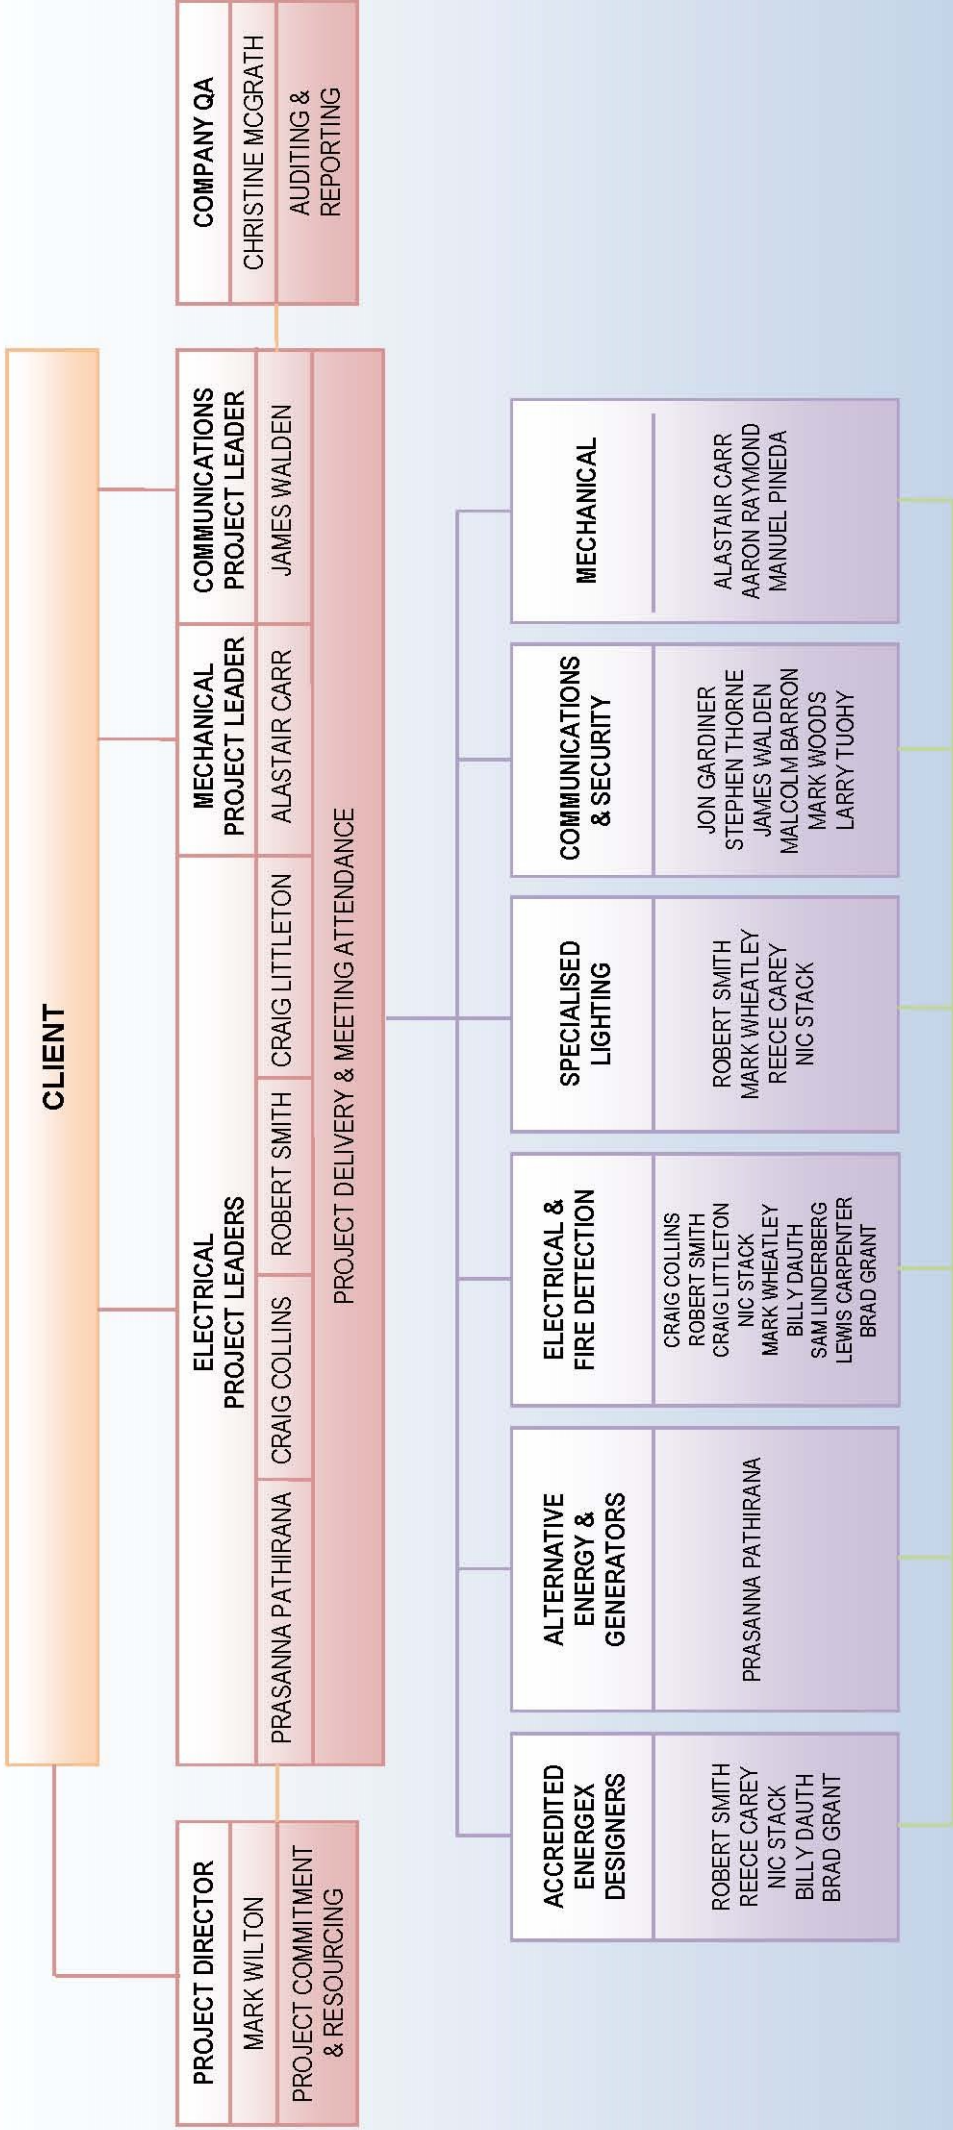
CLIENT

PROJECT DIRECTOR
MARK WILTON
PROJECT COMMITMENT & RESOURCING

ELECTRICAL PROJECT LEADERS
PRASANNA PATHIRANA
CRAIG COLLINS
ROBERT SMITH
CRAIG LITTLETON

MECHANICAL PROJECT LEADER
ALASTAIR CARR

COMMUNICATIONS PROJECT LEADER
JAMES WALDEN

PROJECT DELIVERY & MEETING ATTENDANCE

COMPANY QA
CHRISTINE MCGRATH
AUDITING & REPORTING

ACCREDITED ENERGEX DESIGNERS
ROBERT SMITH
REECE CAREY
NIC STACK
BILLY DAUTH
BRAD GRANT

ALTERNATIVE ENERGY & GENERATORS
PRASANNA PATHIRANA

ELECTRICAL & FIRE DETECTION
CRAIG COLLINS
ROBERT SMITH
CRAIG LITTLETON
NIC STACK
MARK WHEATLEY
BILLY DAUTH
SAM LINDERBERG
LEWIS CARPENTER
BRAD GRANT

SPECIALISED LIGHTING
ROBERT SMITH
MARK WHEATLEY
REECE CAREY
NIC STACK

COMMUNICATIONS & SECURITY
JON GARDINER
STEPHEN THORNE
JAMES WALDEN
MALCOLM BARRON
MARK WOODS
LARRY TUOHY

MECHANICAL
ALASTAIR CARR
AARON RAYMOND
MANUEL PINEDA